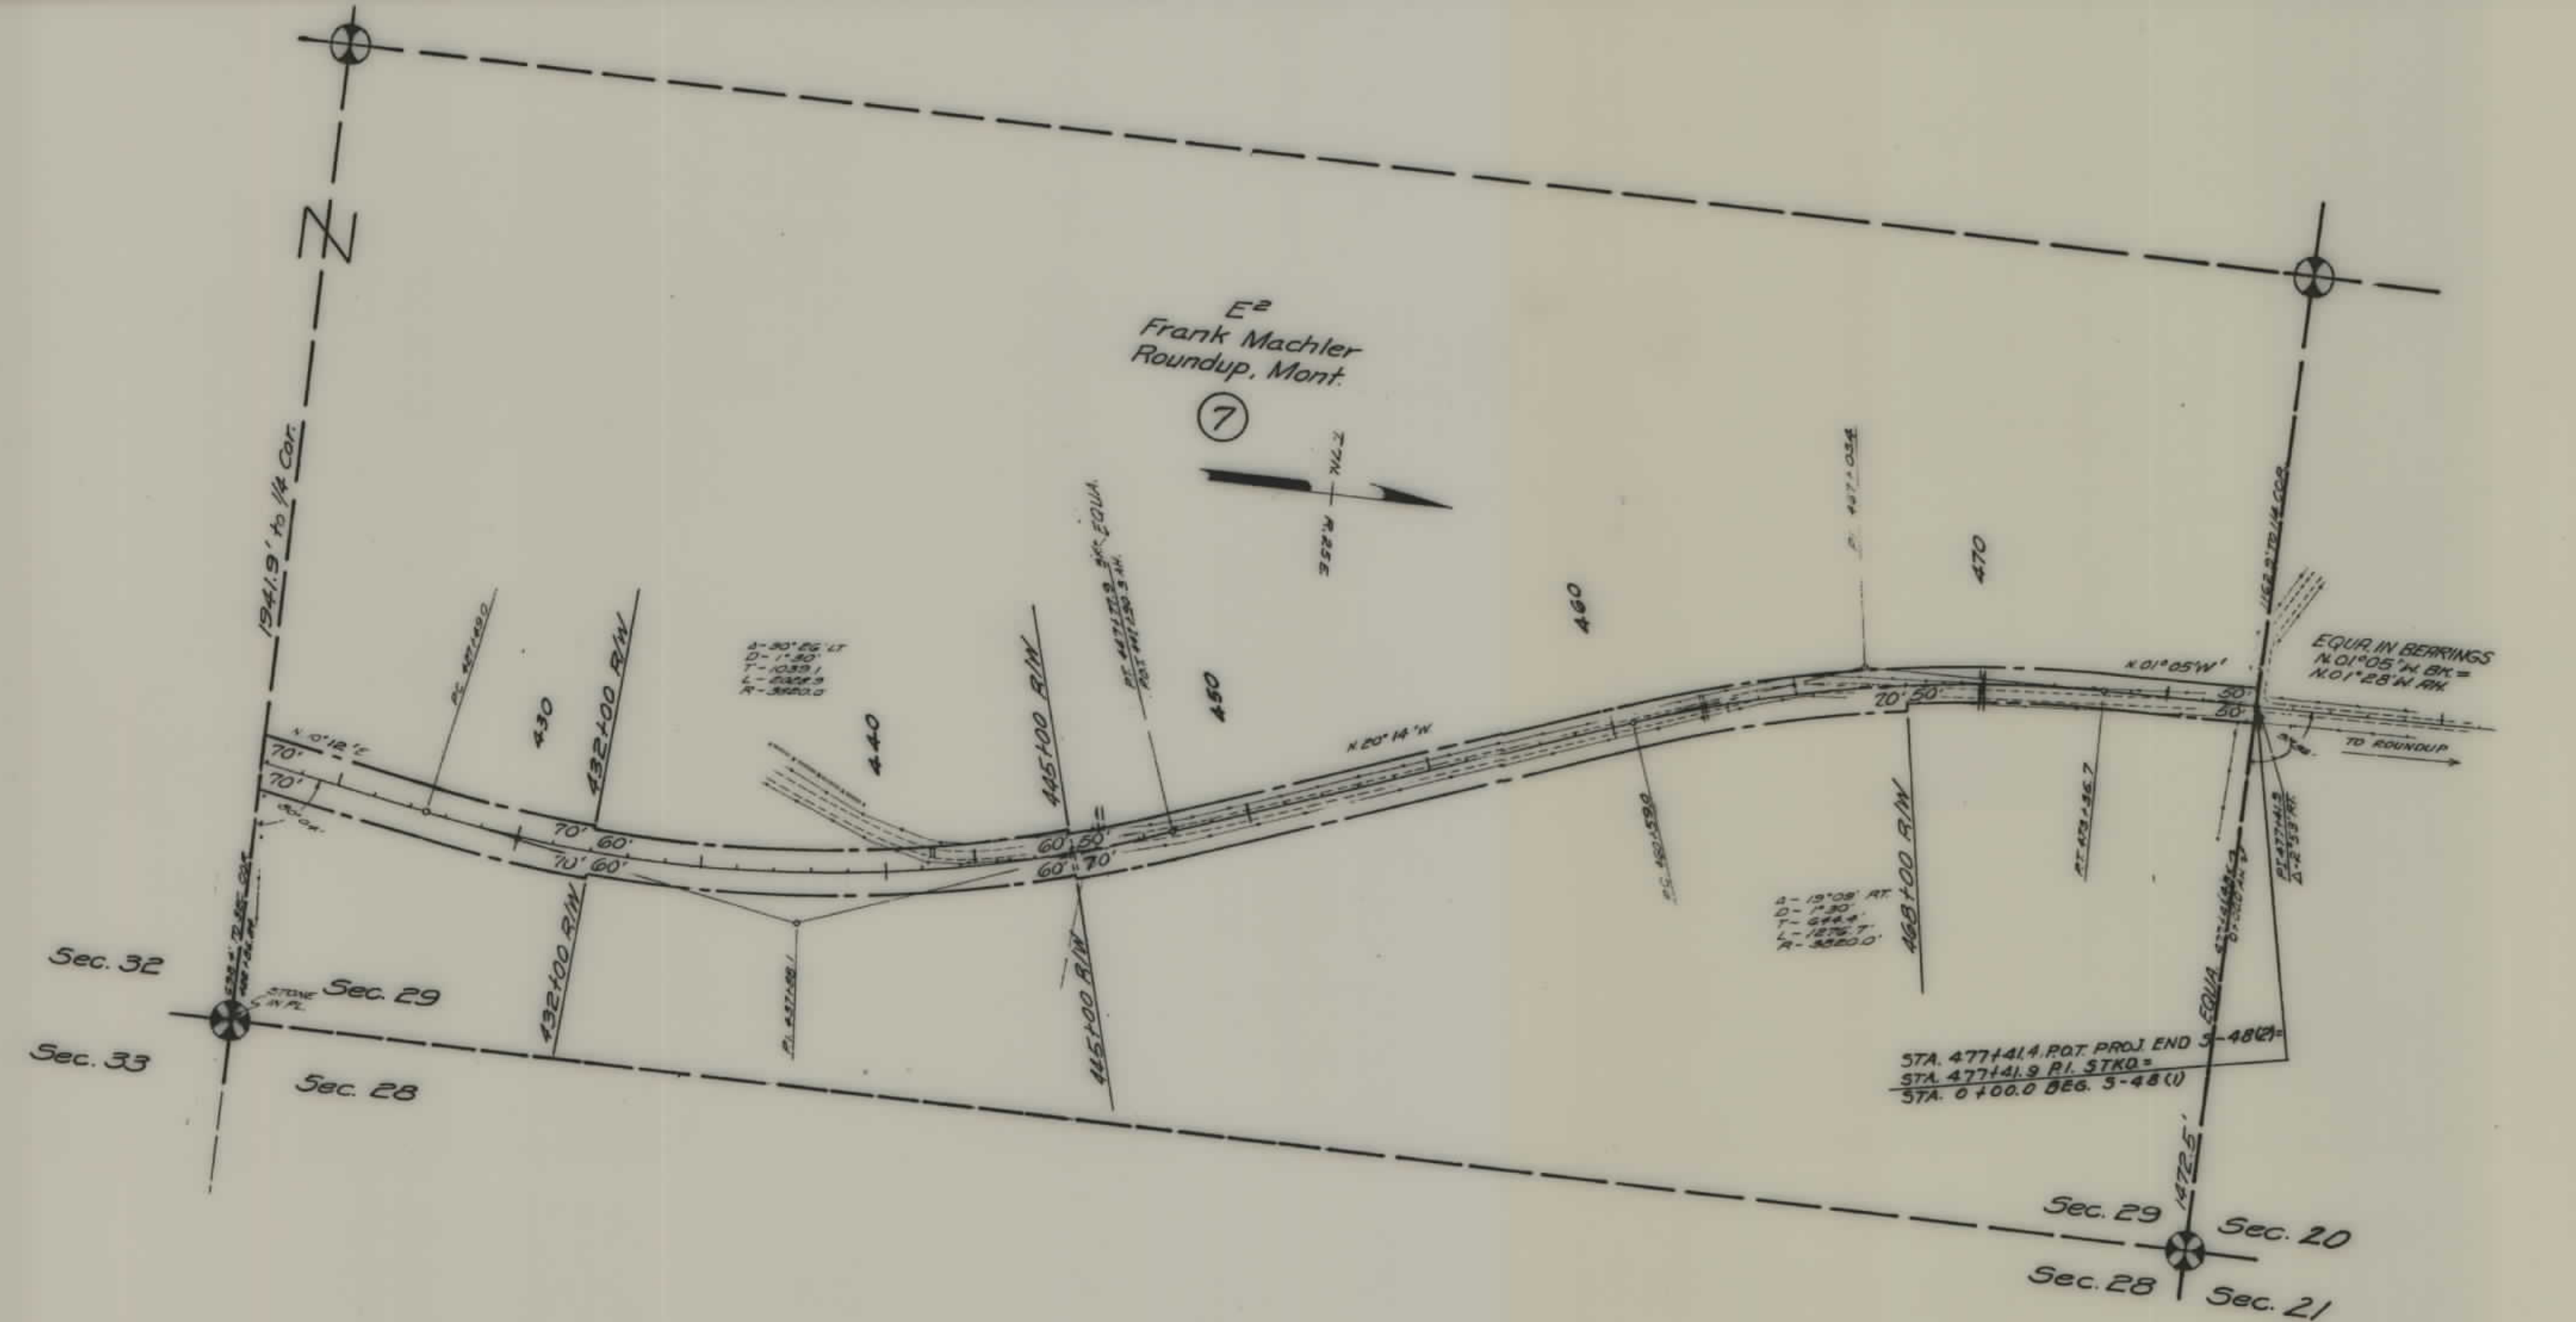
N

$E^2$
Frank Machler
Roundup, Mont.

7

T.7N.

R.25E

1941.9' to 1/4 Cor.

N.10°12'E

70'

70'

P.C. 427+00

430

432+00 R/W

Δ-30°26' LT
D-1°30'
T-1039.1
L-2028.9
R-3820.0

440

70' 60'

70' 60'

445+00 R/W

P.T. 447+27.9 BK. EQUA.
P.O.T. 447+30.3 AH.

450

60' 50'

60' 70'

N.20°14'W.

460

P.C. 460+59.0

P. 467+03.4

470

Δ-19°09' RT.
D-1°30'
T-644.4
L-1276.7'
R-3820.0'

468+00 R/W

20' 50'

N.01°05'W'

P.T. 473+36.7

1162.8' to 1/4 COR.

50'

50'

EQUA. IN BEARINGS
N.01°05'W. BK. =
N.01°28'W AH.

TO ROUNDUP

P.T. 477+41.9
Δ-2°33' RT.

EQUA.

P.I. 437+68.1

432+00 R/W

445+00 R/W

Sec. 32

Sec. 29

Sec. 33

Sec. 28

STONE IN PL.

STA. 477+41.4 P.O.T. PROJ. END S-48(2)=
STA. 477+41.9 P.I. STKD=
STA. 0+00.0 BEG. S-48(1)

1472.5'

Sec. 29

Sec. 20

Sec. 28

Sec. 21